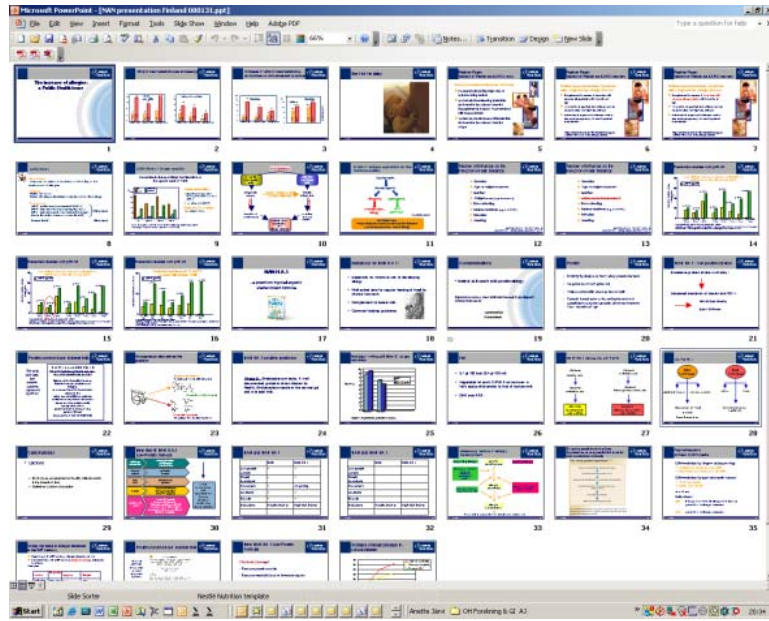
Microsoft PowerPoint - [NAN presentation Finland 080131.ppt]

File Edit View Insert Format Tools Slide Show Window Help Adobe PDF

Type a question for help

66%

Notes... Transition Design New Slide

The impact of allergies on Public Health

1

2

3

4

5

6

7

8

9

10

11

12

13

14

15

16

NAN H.A.

17

18

19

20

21

22

23

24

25

26

27

28

29

30

31

32

33

34

35

Slide Sorter

Nestlé Nutrition template

Start

Anette Järvi

OH Forelsning & GI A2

20:34